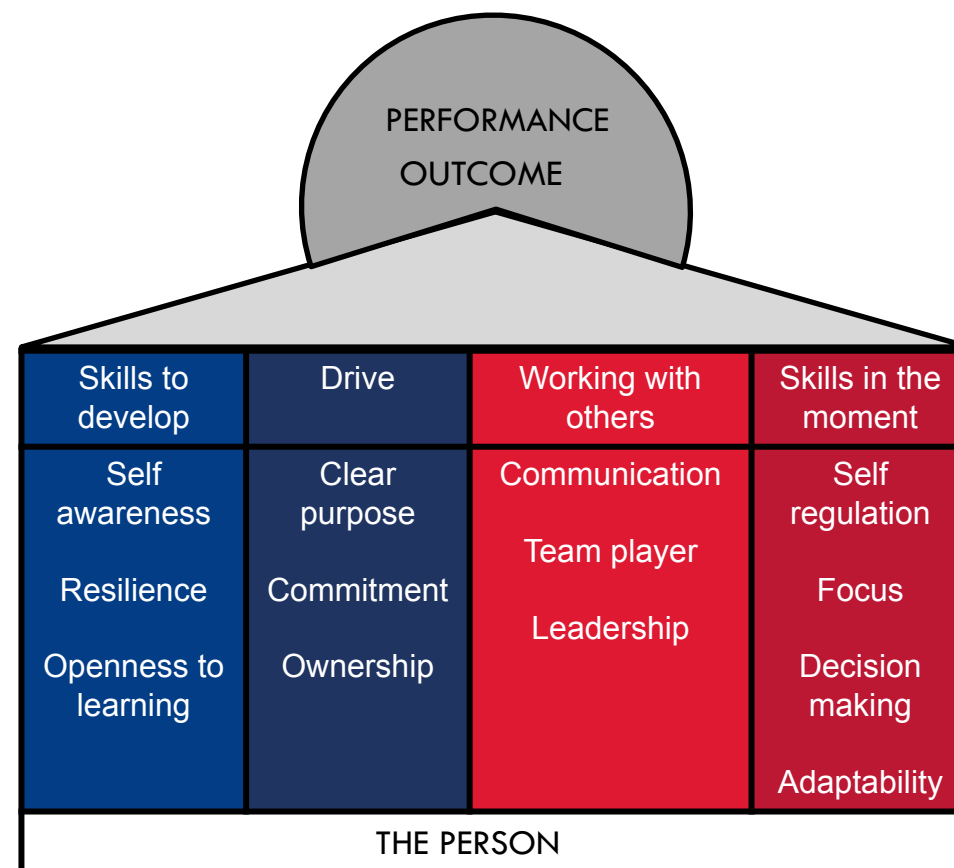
PERFORMANCE OUTCOME

| Skills to develop | Drive | Working with others | Skills in the moment |
|---|---|---|---|
| Self awareness<br><br>Resilience<br><br>Openness to learning | Clear purpose<br><br>Commitment<br><br>Ownership | Communication<br><br>Team player<br><br>Leadership | Self regulation<br><br>Focus<br><br>Decision making<br><br>Adaptability |

THE PERSON